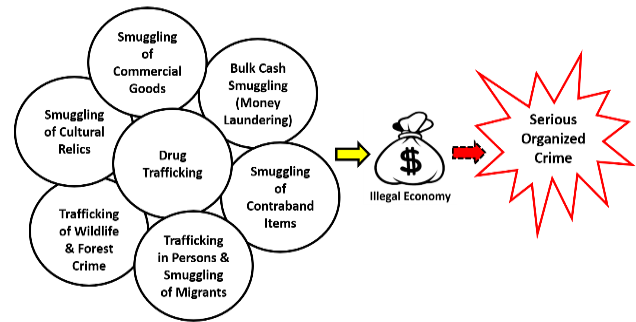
Smuggling of Commercial Goods

Bulk Cash Smuggling (Money Laundering)

Smuggling of Cultural Relics

Drug Trafficking

Smuggling of Contraband Items

Trafficking of Wildlife & Forest Crime

Trafficking in Persons & Smuggling of Migrants

$

Illegal Economy

Serious Organized Crime